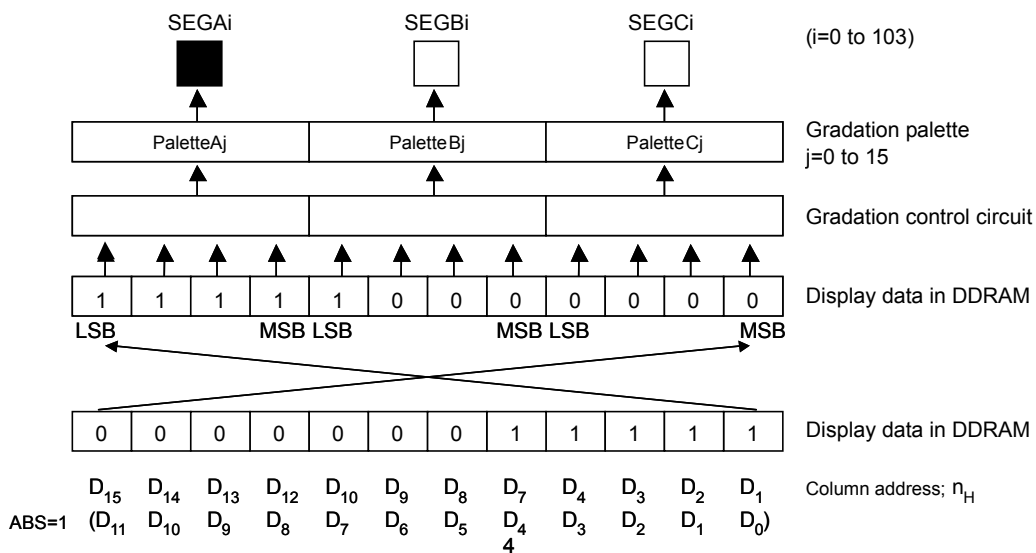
SEGAi SEGBi SEGCi (i=0 to 103)

PaletteAj PaletteBj PaletteCj

Gradation palette
j=0 to 15

Gradation control circuit

| 1 | 1 | 1 | 1 | 1 | 0 | 0 | 0 | 0 | 0 | 0 | 0 |
|---|---|---|---|---|---|---|---|---|---|---|---|

Display data in DDRAM

LSB MSB LSB MSB LSB MSB

| 0 | 0 | 0 | 0 | 0 | 0 | 0 | 1 | 1 | 1 | 1 | 1 |
|---|---|---|---|---|---|---|---|---|---|---|---|

Display data in DDRAM

$D_{15}$ $D_{14}$ $D_{13}$ $D_{12}$ $D_{10}$ $D_9$ $D_8$ $D_7$ $D_4$ $D_3$ $D_2$ $D_1$ Column address; $n_H$

ABS=1 ($D_{11}$ $D_{10}$ $D_9$ $D_8$ $D_7$ $D_6$ $D_5$ $D_4$ $D_3$ $D_2$ $D_1$ $D_0$)
4